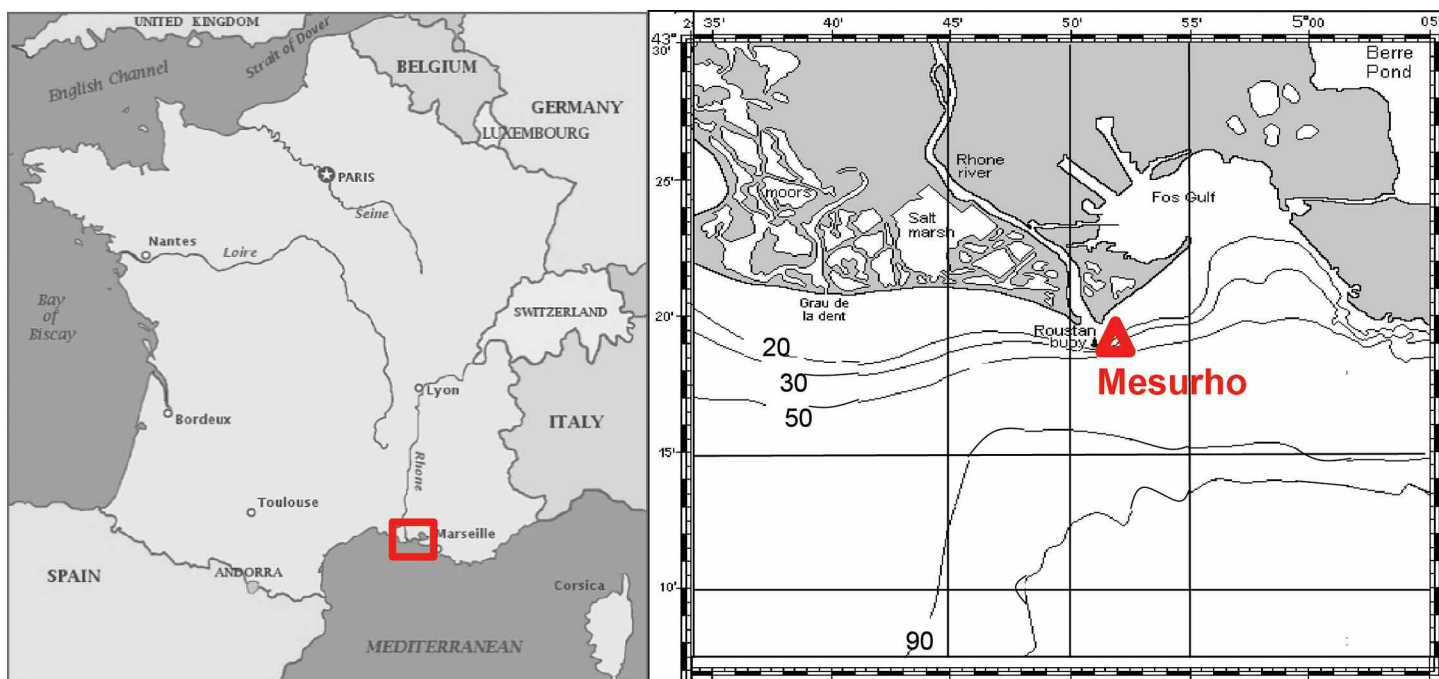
UNITED KINGDOM
Strait of Dover
English Channel
BELGIUM
GERMANY
LUXEMBOURG
PARIS
Seine
Nantes
Loire
Bay of Biscay
SWITZERLAND
Lyon
Bordeux
ITALY
Rhone
Toulouse
Marseille
SPAIN
ANDORRA
Corsica
MEDITERRANEAN

2° 35' 40' 45' 50' 55' 5°00' 05'
43° 30'
25'
20'
15'
10'
Berre Pond
Rhone river
moors
Fos Gulf
Salt marsh
Grau de la dent
Roustan buoy
20
30
50
Mesurho
90